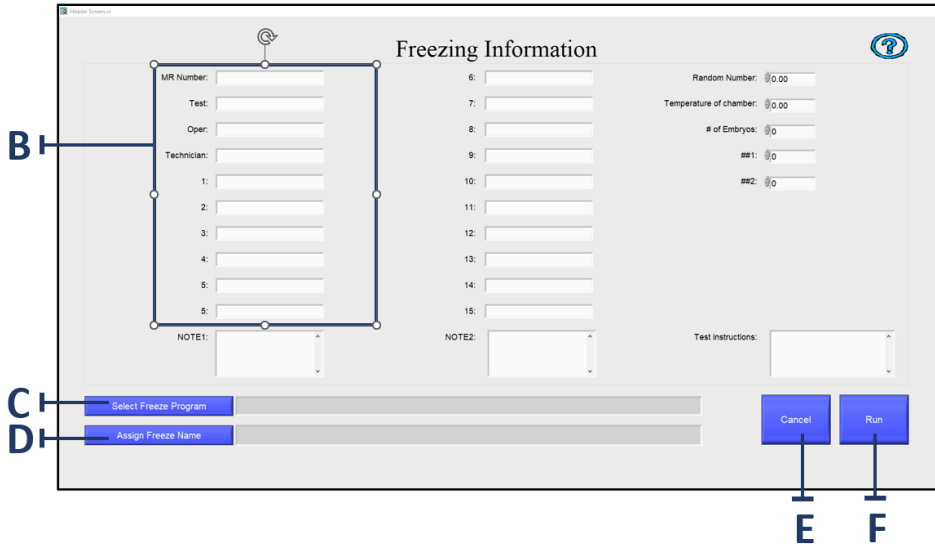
Header Screen.vi

Freezing Information

B

MR Number:
Test:
Oper:
Technician:
1:
2:
3:
4:
5:
5:
NOTE1:

6:
7:
8:
9:
10:
11:
12:
13:
14:
15:
NOTE2:

Random Number: 0.00
Temperature of chamber: 0.00
# of Embryos: 0
##1: 0
##2: 0
Test instructions:

C Select Freeze Program
D Assign Freeze Name

Cancel
Run

E
F